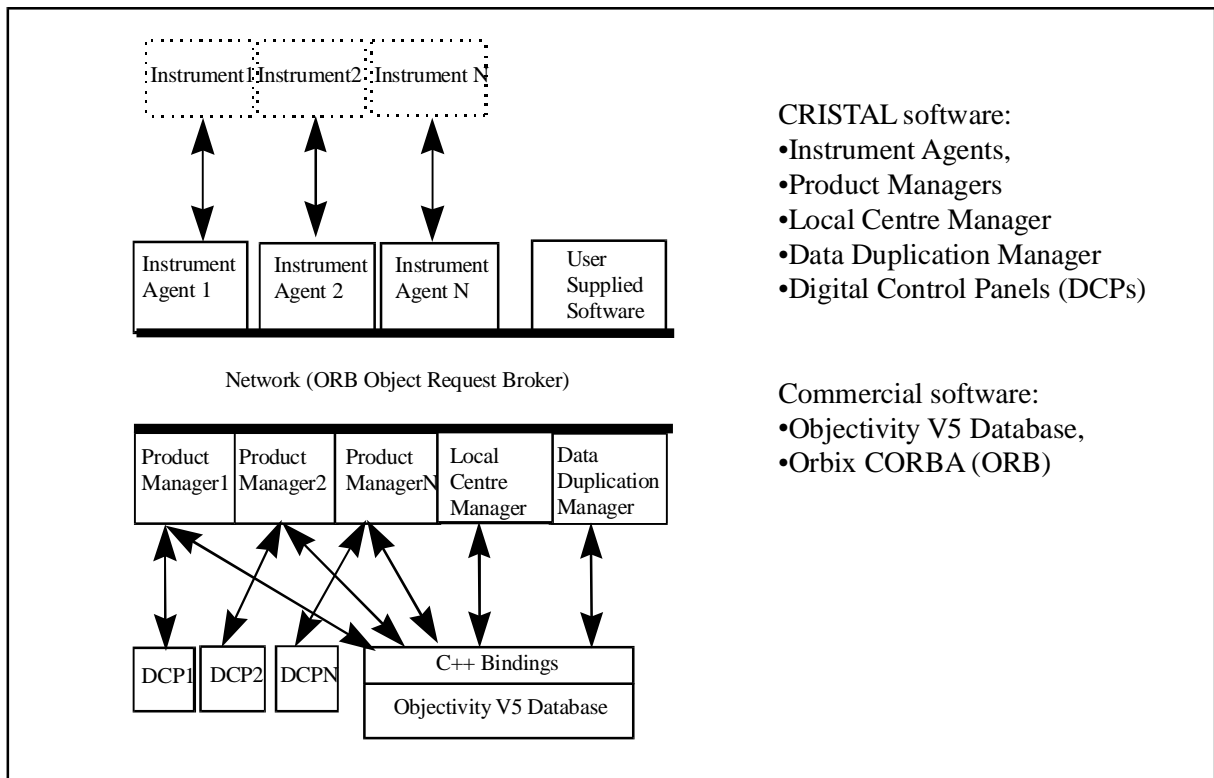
Instrument1 Instrument2 Instrument N

Instrument Agent 1

Instrument Agent 2

Instrument Agent N

User Supplied Software

Network (ORB Object Request Broker)

Product Manager1

Product Manager2

Product ManagerN

Local Centre Manager

Data Duplication Manager

DCP1

DCP2

DCPN

C++ Bindings

Objectivity V5 Database

CRISTAL software:
•Instrument Agents,
•Product Managers
•Local Centre Manager
•Data Duplication Manager
•Digital Control Panels (DCPs)

Commercial software:
•Objectivity V5 Database,
•Orbix CORBA (ORB)